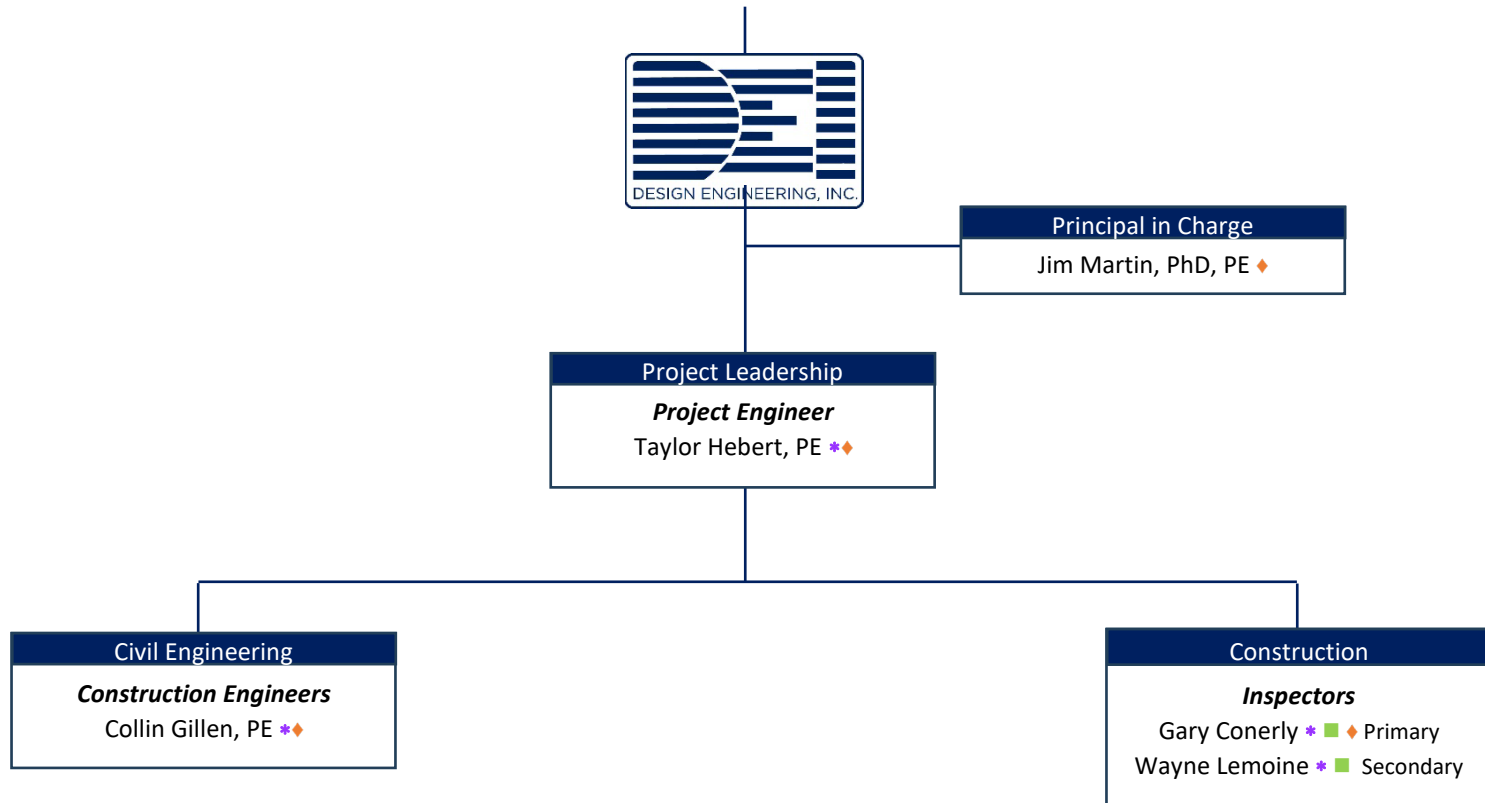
DESIGN ENGINEERING, INC.

Principal in Charge
Jim Martin, PhD, PE ♦

Project Leadership
***Project Engineer***
Taylor Hebert, PE \*♦

Civil Engineering
***Construction Engineers***
Collin Gillen, PE \*♦

Construction
***Inspectors***
Gary Conerly \* ■ ♦ Primary
Wayne Lemoine \* ■ Secondary